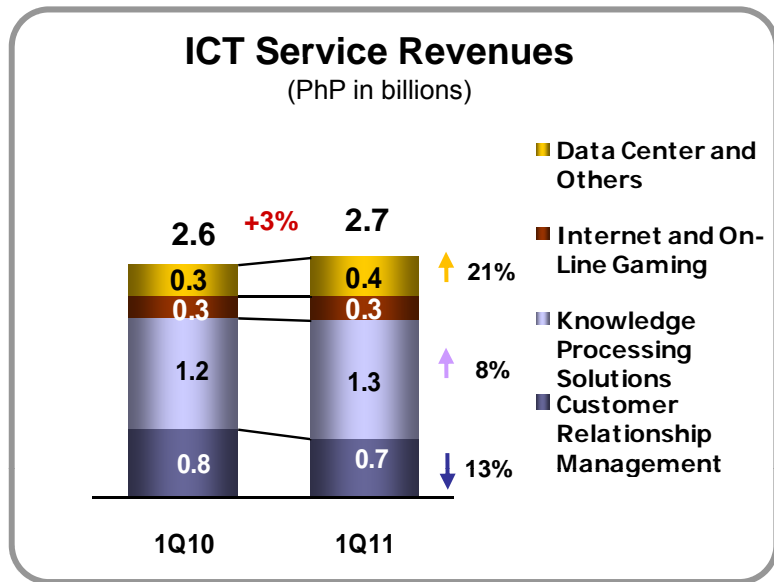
ICT Service Revenues
(PhP in billions)

2.6 +3% 2.7

| | 1Q10 | 1Q11 | |
|---|---|---|---|
| Data Center and Others | 0.3 | 0.4 | 21% |
| Internet and On-Line Gaming | 0.3 | 0.3 | |
| Knowledge Processing Solutions | 1.2 | 1.3 | 8% |
| Customer Relationship Management | 0.8 | 0.7 | 13% |

Data Center and Others
Internet and On-Line Gaming
Knowledge Processing Solutions
Customer Relationship Management